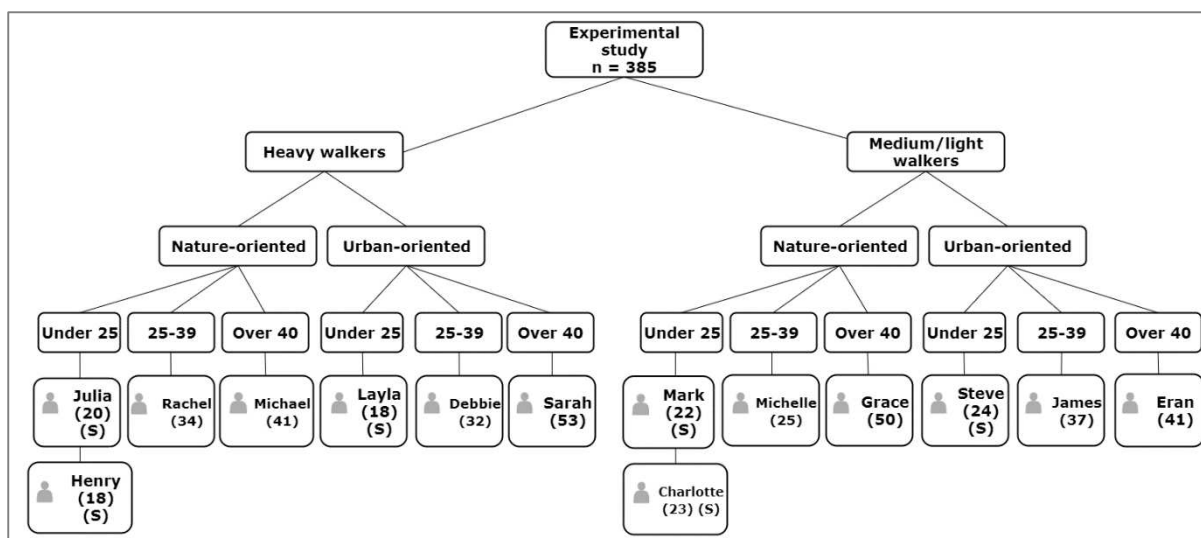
Experimental study
n = 385

Heavy walkers

Medium/light walkers

Nature-oriented

Urban-oriented

Nature-oriented

Urban-oriented

Under 25

25-39

Over 40

Under 25

25-39

Over 40

Under 25

25-39

Over 40

Under 25

25-39

Over 40

Julia (20) (S)

Rachel (34)

Michael (41)

Layla (18) (S)

Debbie (32)

Sarah (53)

Mark (22) (S)

Michelle (25)

Grace (50)

Steve (24) (S)

James (37)

Eran (41)

Henry (18) (S)

Charlotte (23) (S)